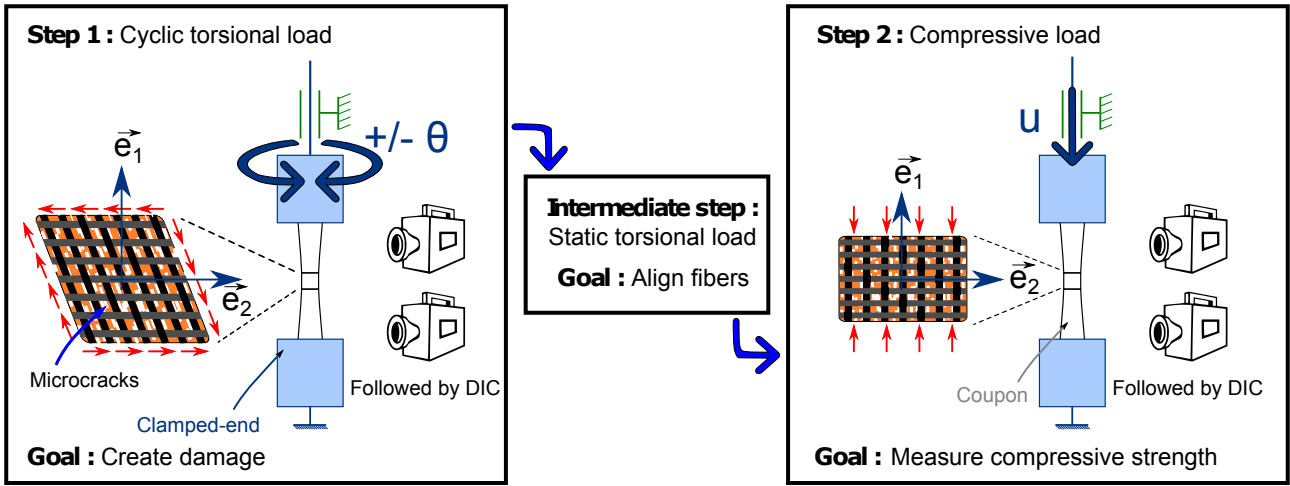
**Step 1 :** Cyclic torsional load

$\vec{e}_1$

+/- θ

$\vec{e}_2$

Microcracks

Clamped-end

Followed by DIC

**Goal :** Create damage

**Intermediate step :**
Static torsional load

**Goal :** Align fibers

**Step 2 :** Compressive load

u

$\vec{e}_1$

$\vec{e}_2$

Coupon

Followed by DIC

**Goal :** Measure compressive strength